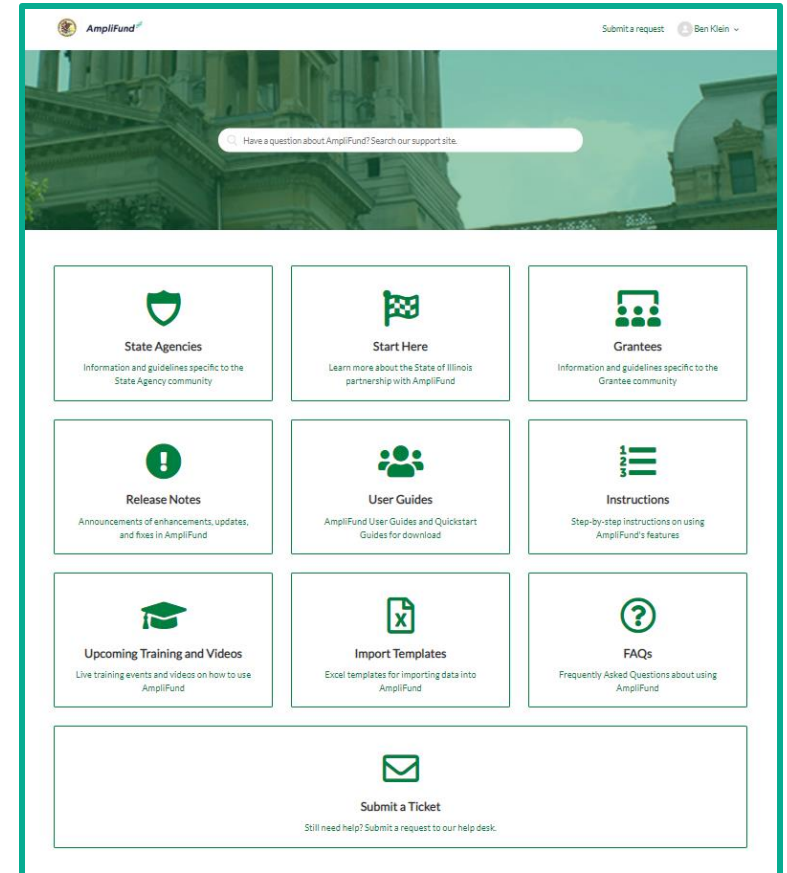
AmpliFund

Submit a request Ben Klein

Have a question about AmpliFund? Search our support site.

State Agencies
Information and guidelines specific to the State Agency community

Start Here
Learn more about the State of Illinois partnership with AmpliFund

Grantees
Information and guidelines specific to the Grantee community

Release Notes
Announcements of enhancements, updates, and fixes in AmpliFund

User Guides
AmpliFund User Guides and Quickstart Guides for download

Instructions
Step-by-step instructions on using AmpliFund's features

Upcoming Training and Videos
Live training events and videos on how to use AmpliFund

Import Templates
Excel templates for importing data into AmpliFund

FAQs
Frequently Asked Questions about using AmpliFund

Submit a Ticket
Still need help? Submit a request to our help desk.